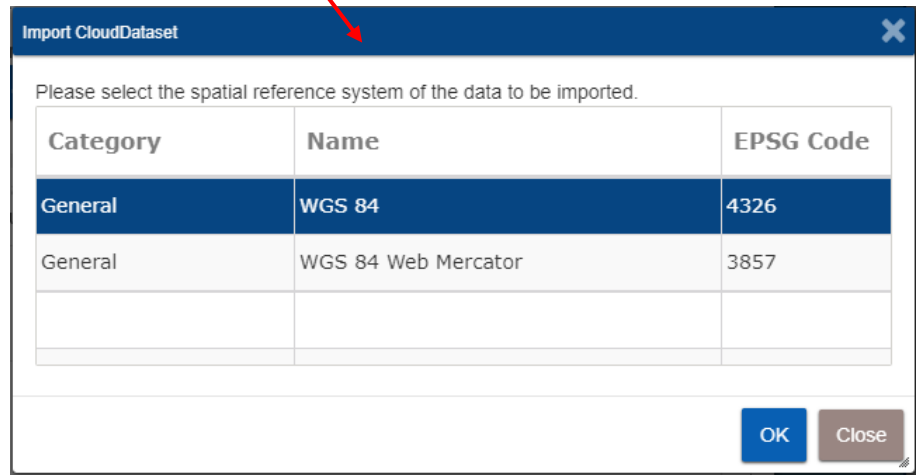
Import CloudDataset

Please select the spatial reference system of the data to be imported.

| Category | Name | EPSG Code |
|---|---|---|
| General | WGS 84 | 4326 |
| General | WGS 84 Web Mercator | 3857 |
| | | |
| | | |

OK Close